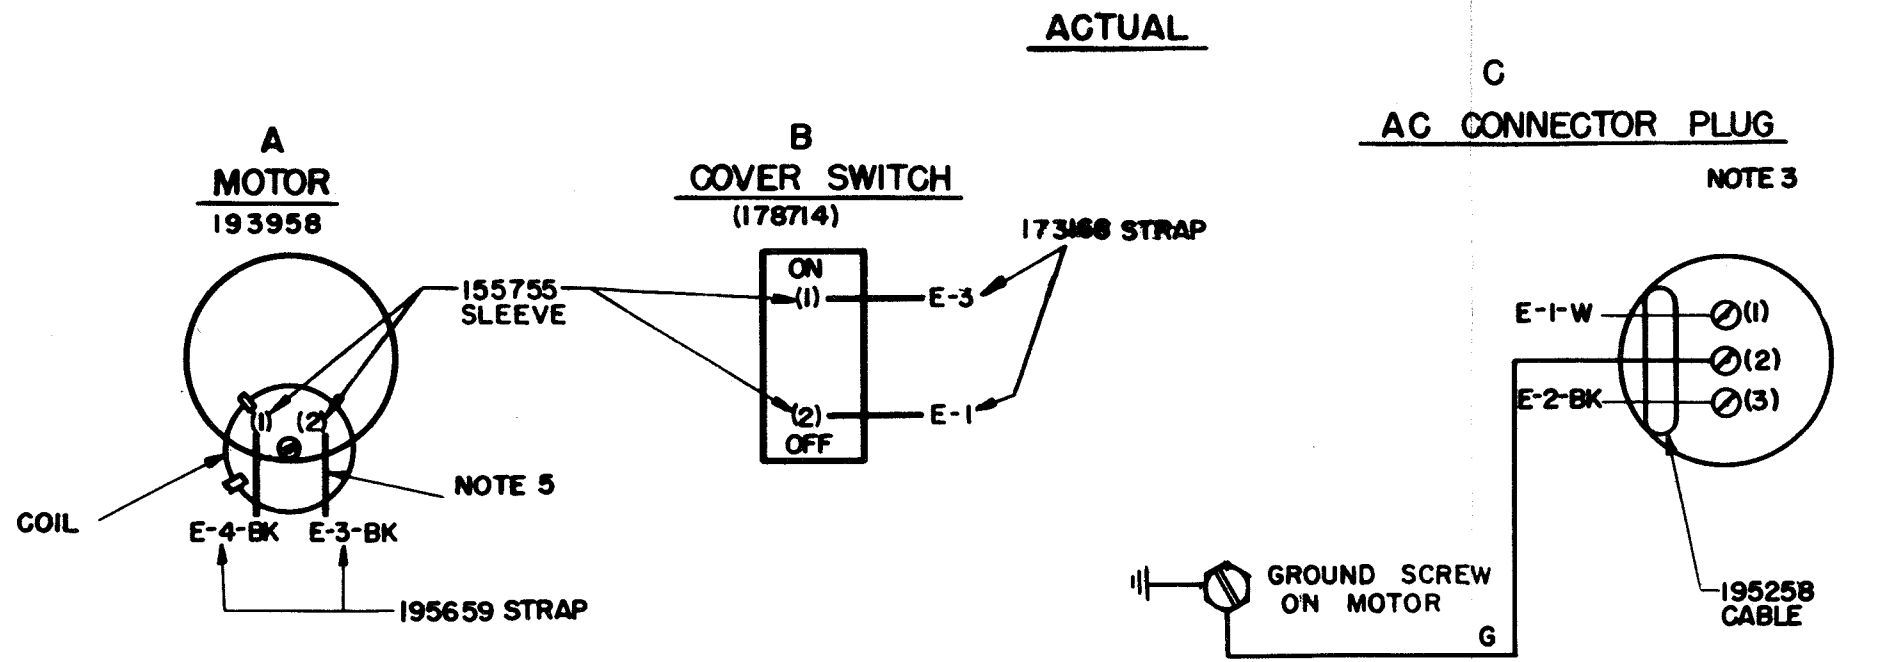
ACTUAL

A
MOTOR
193958

B
COVER SWITCH
(178714)

C
AC CONNECTOR PLUG

NOTE 3

155755
SLEEVE

173168 STRAP

ON
(1)
(2)
OFF

E-3
E-1

(1)
(2)

COIL

NOTE 5

E-4-BK
E-3-BK

195659 STRAP

E-1-W
E-2-BK

(1)
(2)
(3)

GROUND SCREW
ON MOTOR

G

195258
CABLE